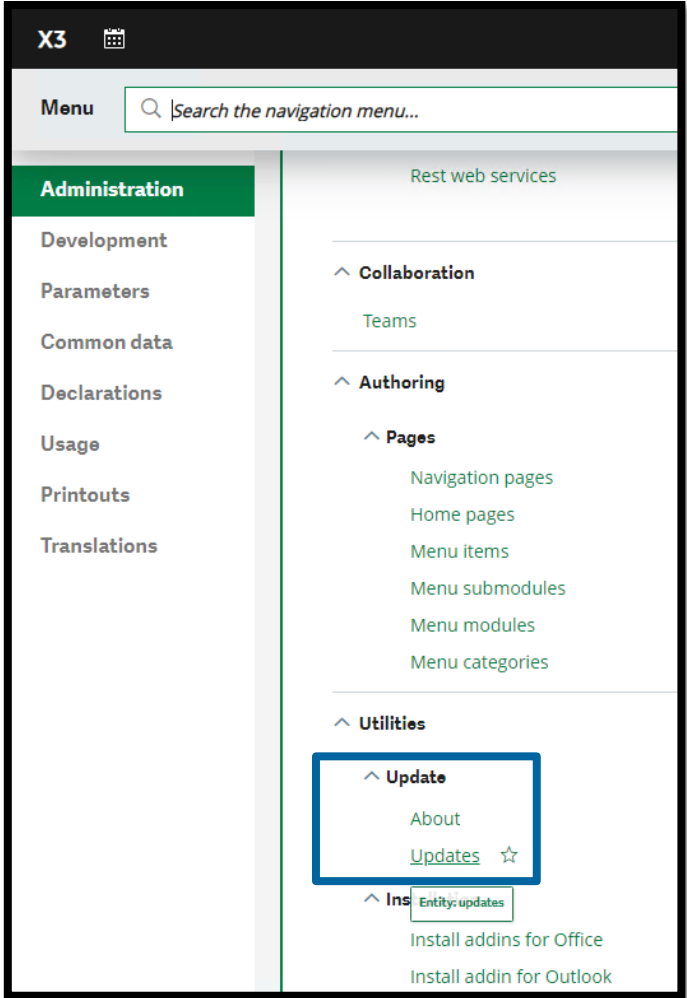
X3

Menu

Search the navigation menu...

Administration
Development
Parameters
Common data
Declarations
Usage
Printouts
Translations

Rest web services

Collaboration

Teams

Authoring

Pages

Navigation pages
Home pages
Menu items
Menu submodules
Menu modules
Menu categories

Utilities

Update

About
Updates

Ins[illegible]

Entity: updates

Install addins for Office
Install addin for Outlook